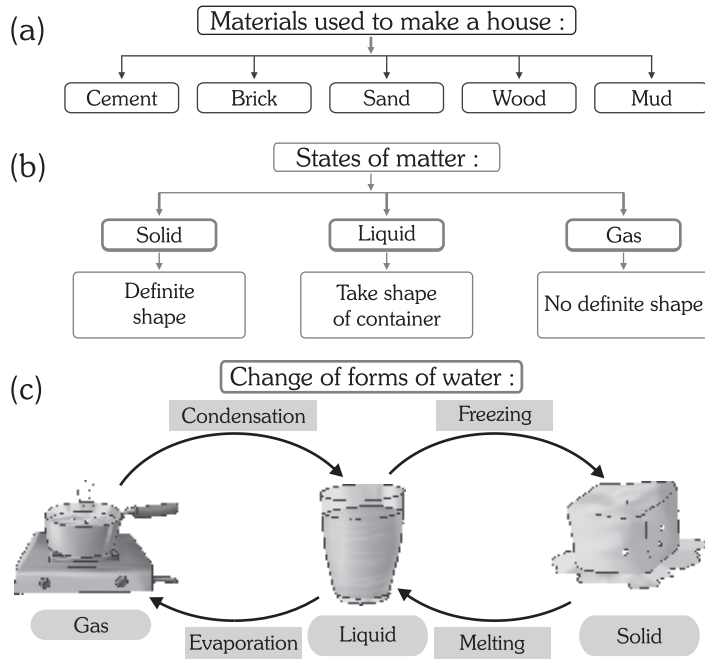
(a)

Materials used to make a house :

Cement

Brick

Sand

Wood

Mud

(b)

States of matter :

Solid

Definite shape

Liquid

Take shape of container

Gas

No definite shape

(c)

Change of forms of water :

Condensation

Freezing

Gas

Evaporation

Liquid

Melting

Solid